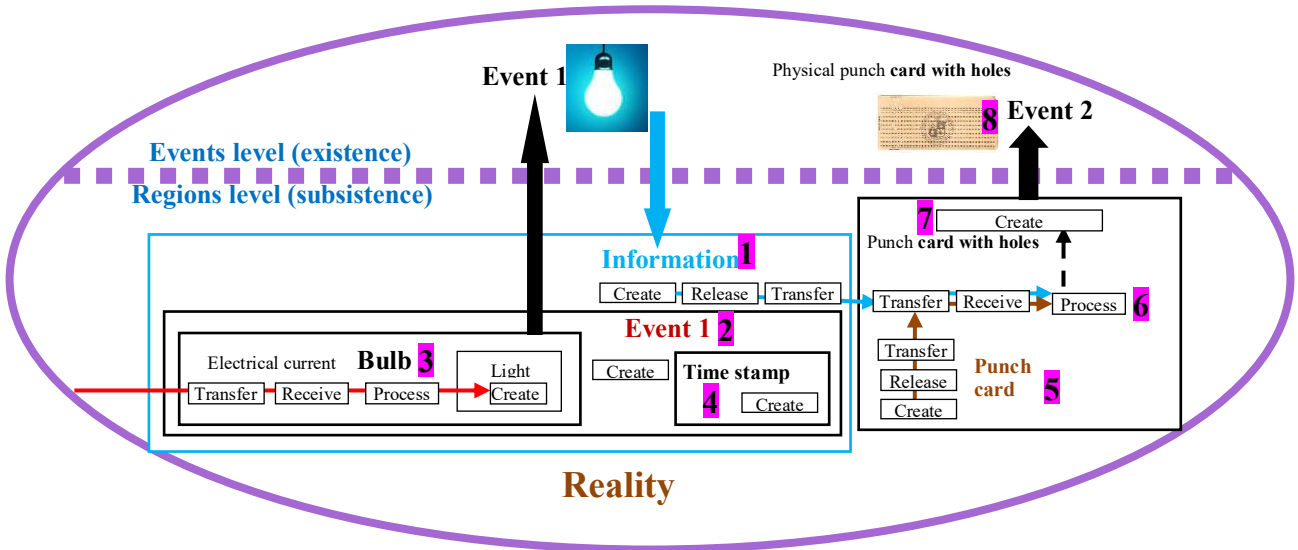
Event 1

Physical punch card with holes

8 Event 2

Events level (existence)

Regions level (subsistence)

7 Create

Punch card with holes

Information 1

Create Release Transfer

Transfer Receive Process 6

Event 1 2

Electrical current Bulb 3

Light

Transfer Receive Process Create

Create

Time stamp

4 Create

Transfer

Release

Create

Punch card 5

Reality